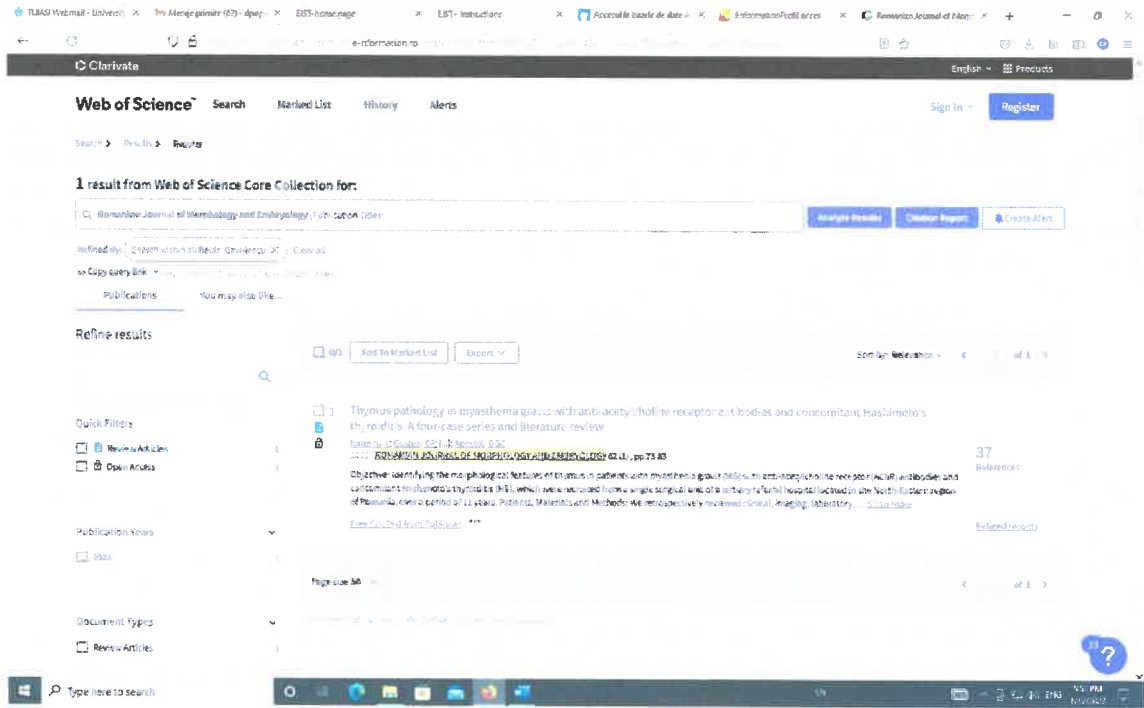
TUIASI Webmail - Universit × Mesaje primite (62) - dpop × EIST-home page × EIST - Instructions × Accesul la bazele de date × InformationProfil acces × Romanian Journal of Morp × +

e-nformation.ro

Clarivate

English Products

Web of Science Search Marked List History Alerts

Sign In Register

Search > Results > Register

1 result from Web of Science Core Collection for:

Romanian Journal of Morphology and Embryology (Publication Titles)

Analyze Results Citation Report Create Alert

Refined By: Search within all fields: Gravidenza × Clear all

Copy query link

Publications You may also like...

Refine results

0/1 Add To Marked List Export

Sort by: Relevance < 1 of 1 >

Quick Filters

Review Articles 1

Open Access 1

1 Thymus pathology in myasthenia gravis with anti-acetylcholine receptor antibodies and concomitant Hashimoto's thyroiditis. A four-case series and literature review

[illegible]

ROMANIAN JOURNAL OF MORPHOLOGY AND EMBRYOLOGY 62 (1), pp.73-83

Objective: Identifying the morphological features of thymus in patients with myasthenia gravis (MG) with anti-acetylcholine receptor (AChR) antibodies and concomitant Hashimoto's thyroiditis (HT), which were recruited from a single surgical unit of a tertiary referral hospital located in the North-Eastern region of Romania, over a period of 11 years. Patients, Materials and Methods: We retrospectively reviewed clinical, imaging, laboratory ... Show more

37 References

Free Full Text from Publisher

Related records

Publication Years

2021

Page size 50

< 1 of 1 >

Document Types

Review Articles

Type here to search